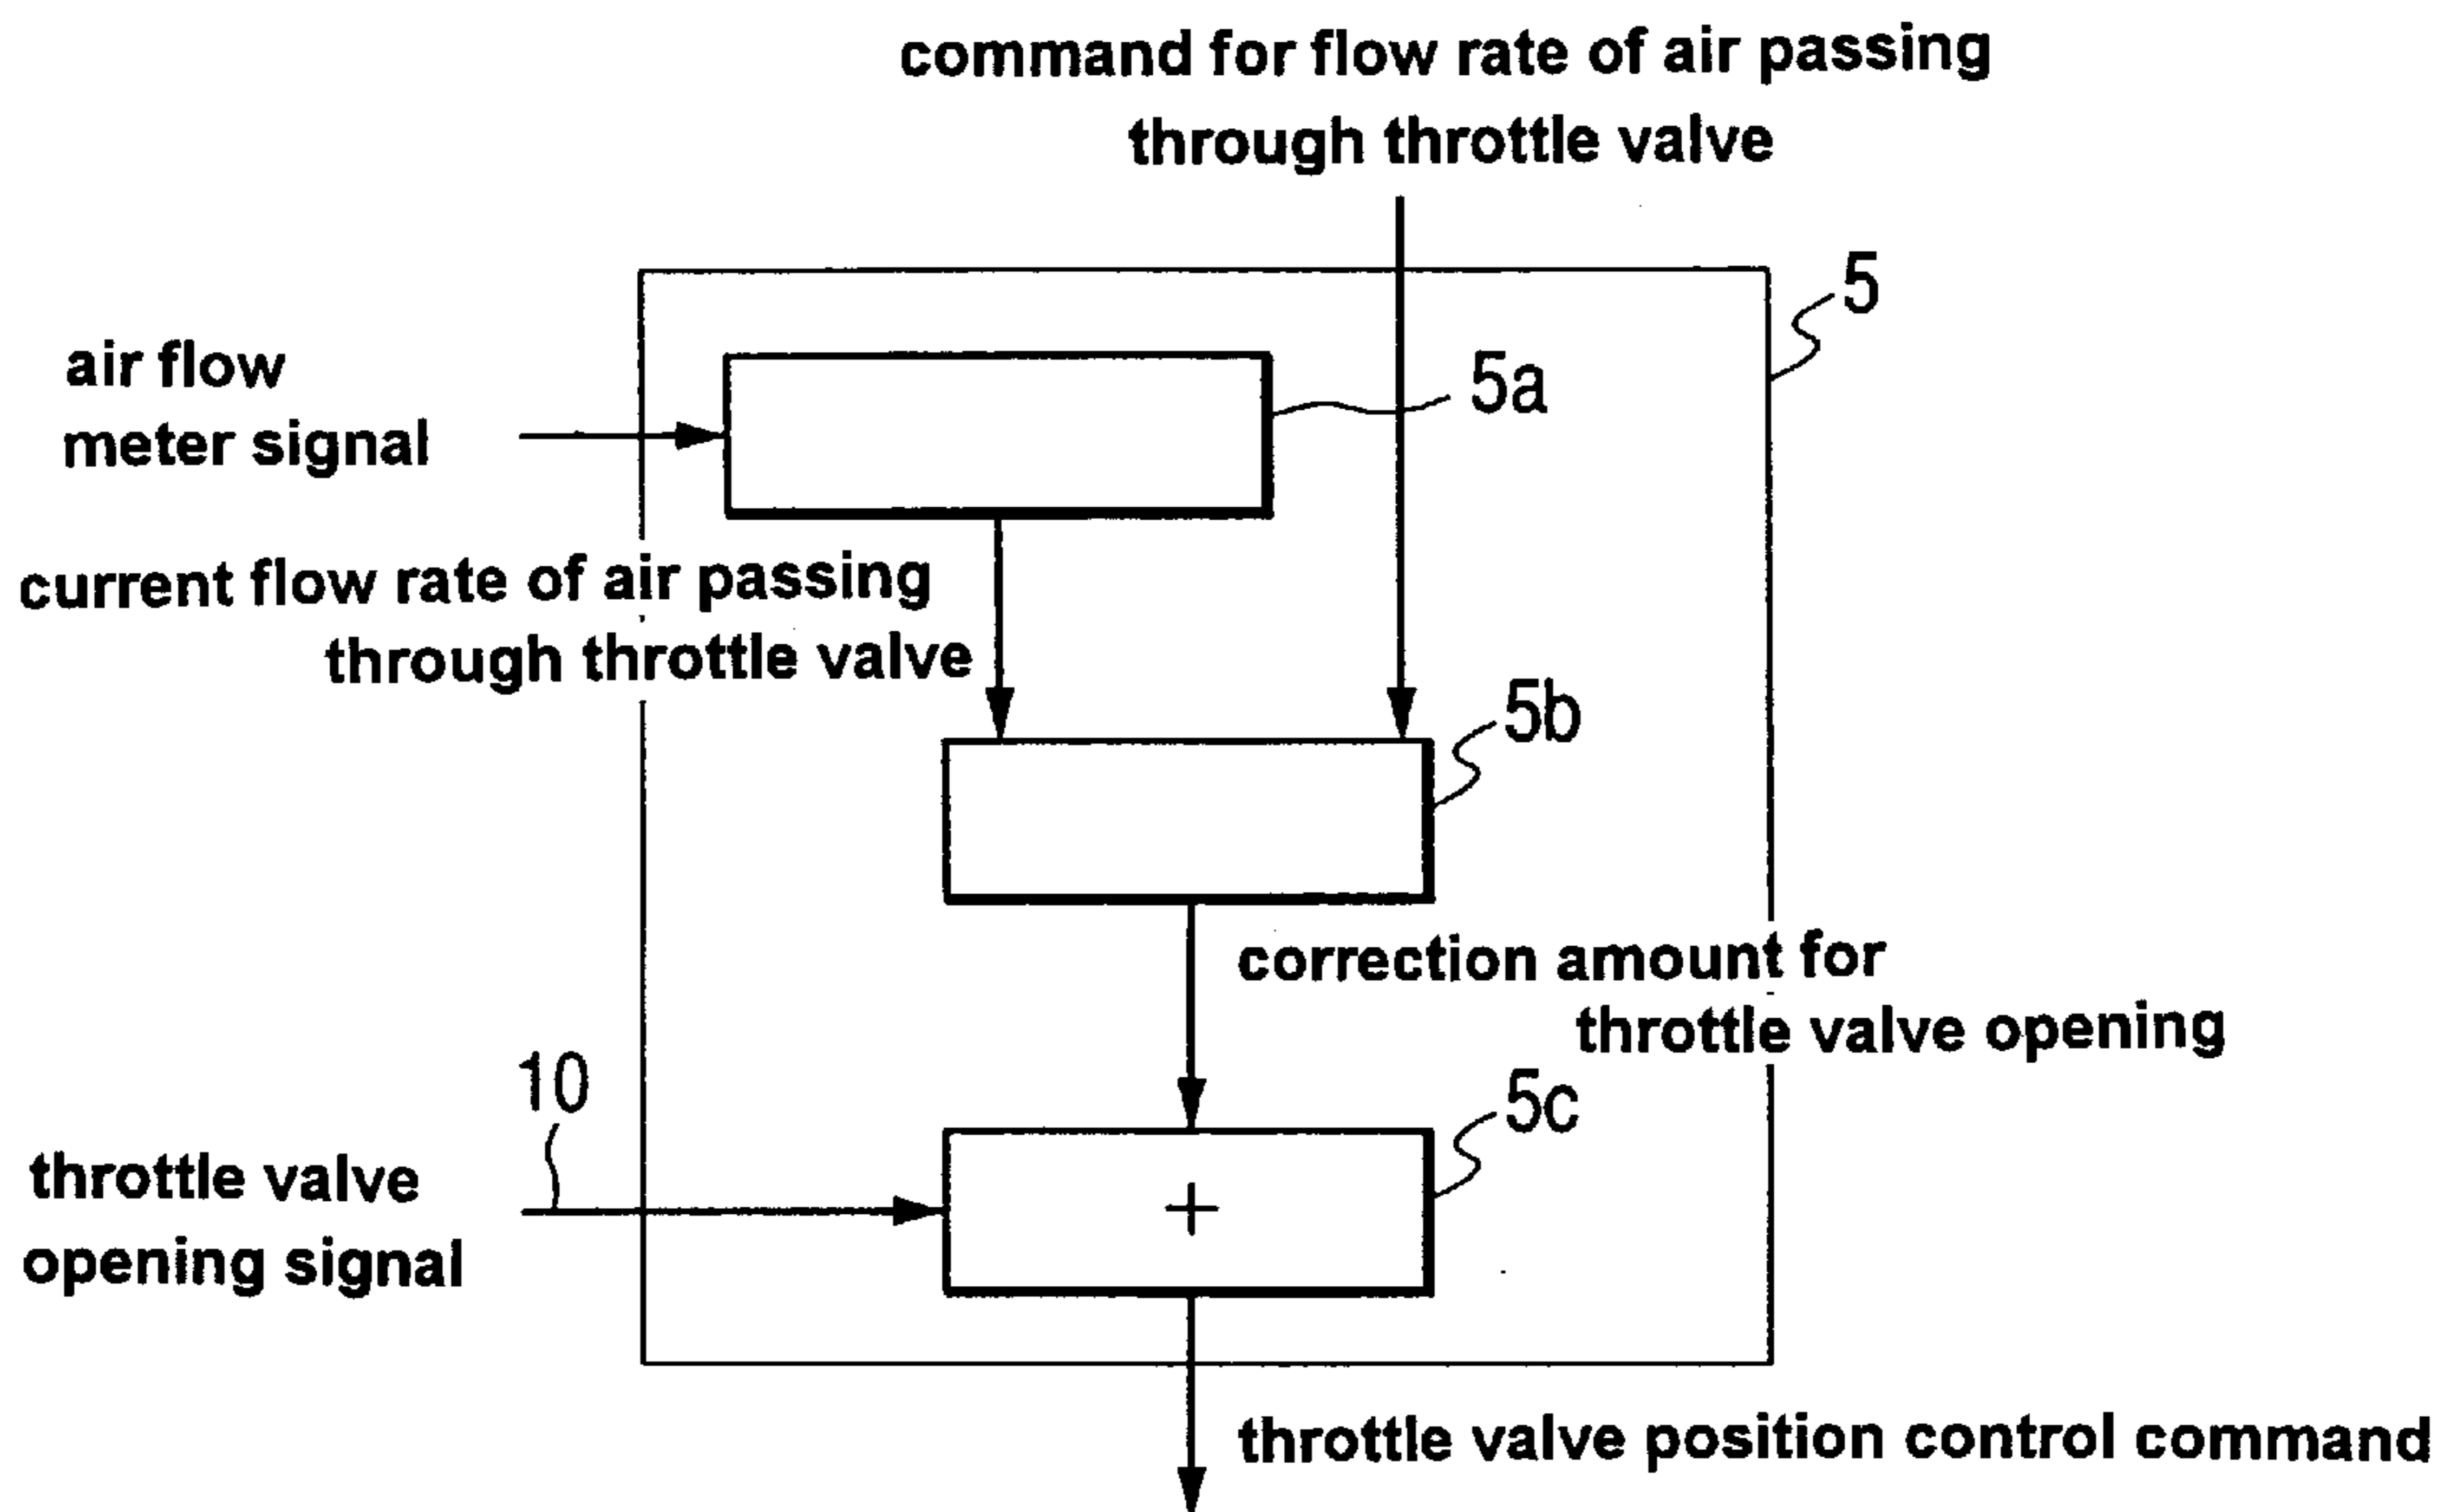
command for flow rate of air passing through throttle valve

5

air flow meter signal

5a

current flow rate of air passing through throttle valve

5b

correction amount for throttle valve opening

10

5c

throttle valve opening signal

+

throttle valve position control command